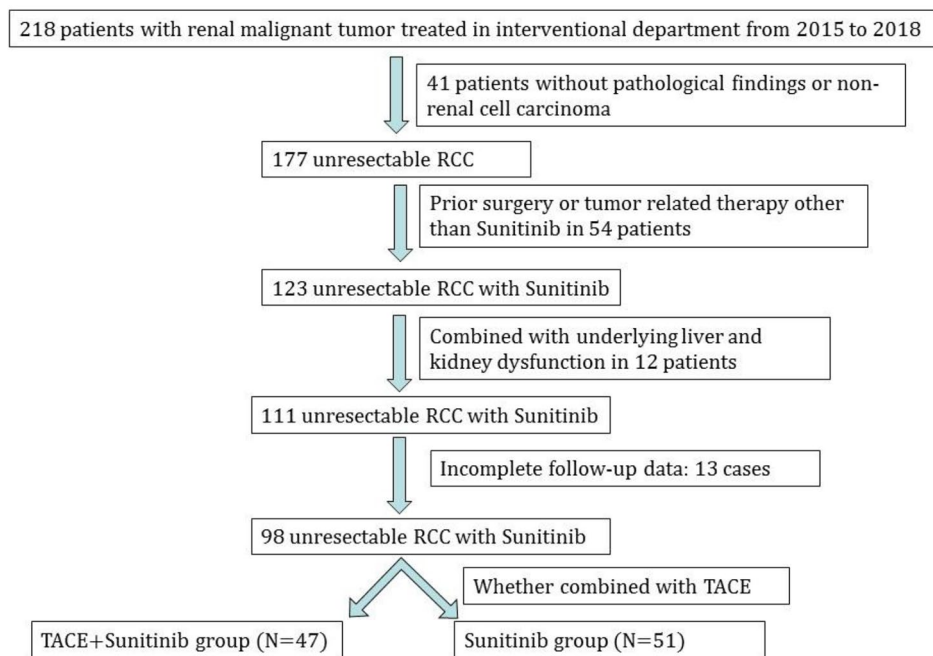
218 patients with renal malignant tumor treated in interventional department from 2015 to 2018

41 patients without pathological findings or non-renal cell carcinoma

177 unresectable RCC

Prior surgery or tumor related therapy other than Sunitinib in 54 patients

123 unresectable RCC with Sunitinib

Combined with underlying liver and kidney dysfunction in 12 patients

111 unresectable RCC with Sunitinib

Incomplete follow-up data: 13 cases

98 unresectable RCC with Sunitinib

Whether combined with TACE

TACE+Sunitinib group (N=47)

Sunitinib group (N=51)